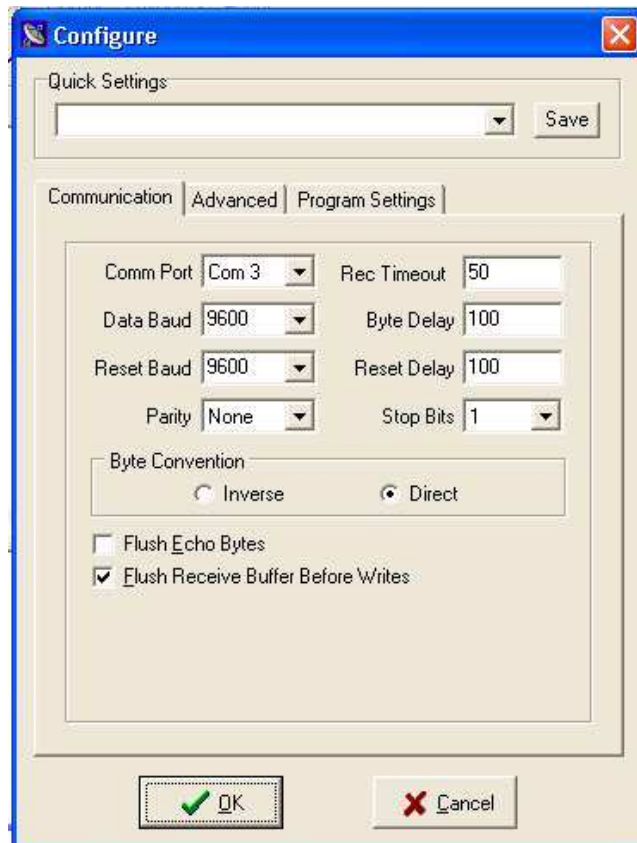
Configure

Quick Settings

Save

Communication | Advanced | Program Settings

Comm Port Com 3
Rec Timeout 50
Data Baud 9600
Byte Delay 100
Reset Baud 9600
Reset Delay 100
Parity None
Stop Bits 1

Byte Convention
Inverse
Direct

Flush Echo Bytes
Flush Receive Buffer Before Writes

OK
Cancel